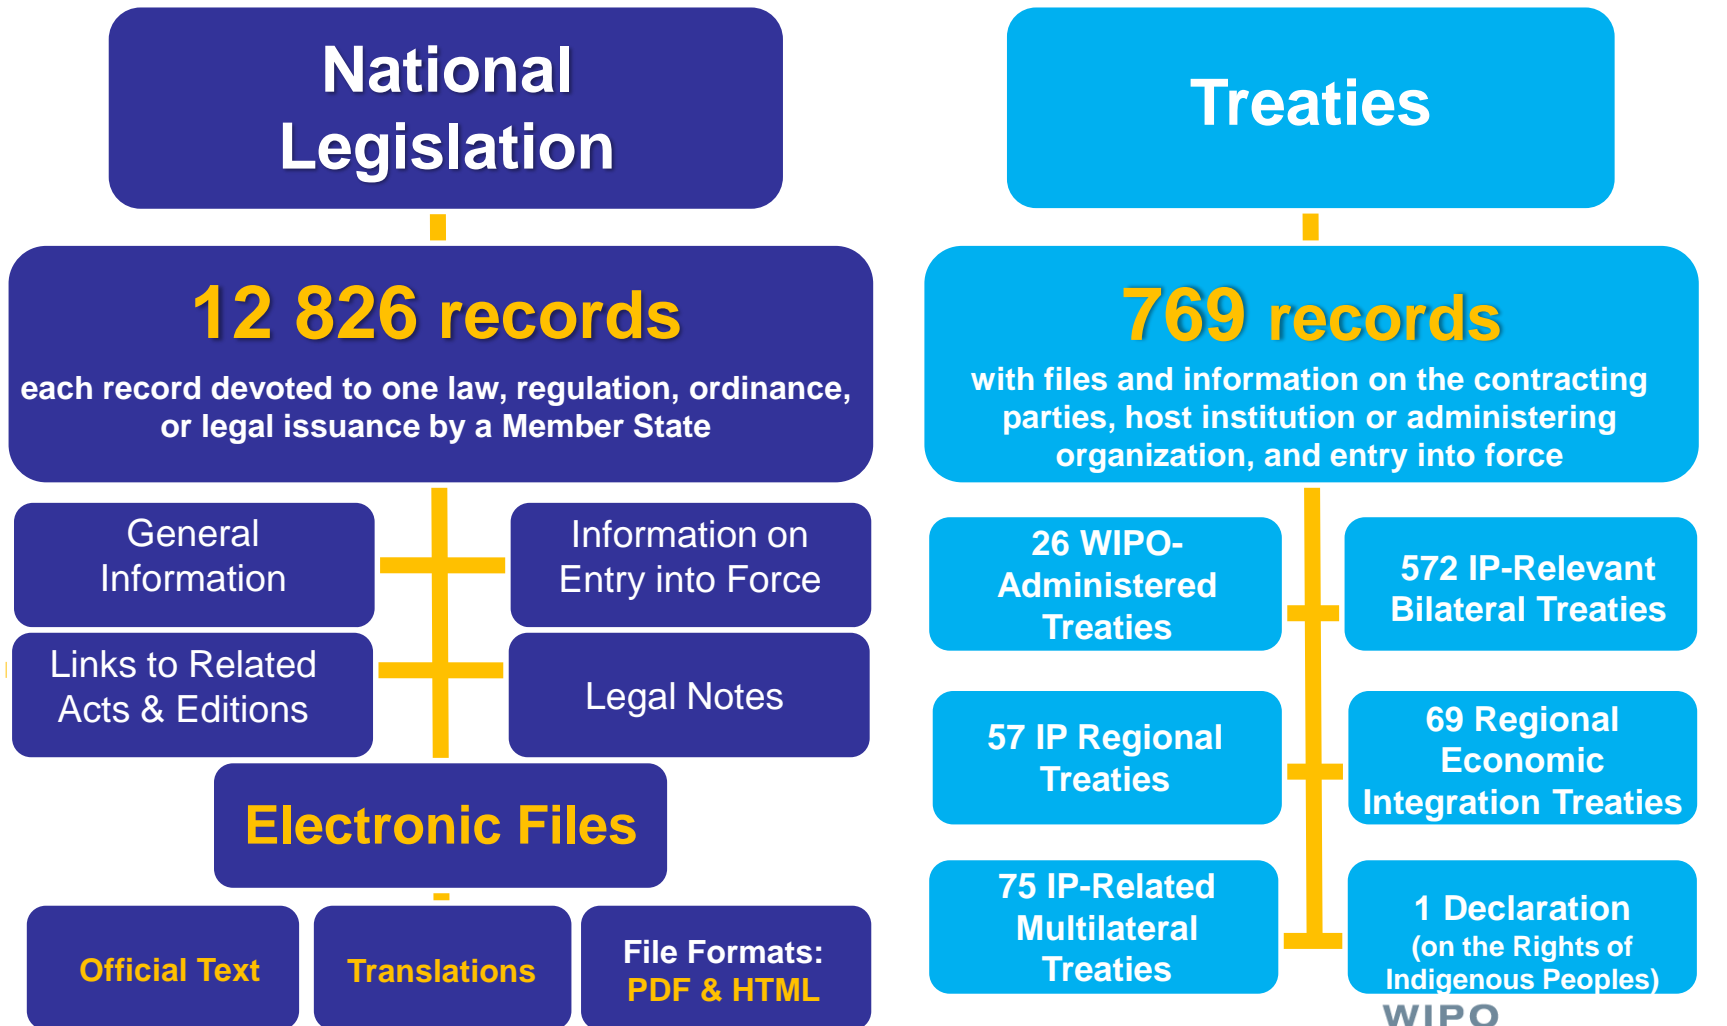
National Legislation

12 826 records

each record devoted to one law, regulation, ordinance, or legal issuance by a Member State

General Information

Information on Entry into Force

Links to Related Acts & Editions

Legal Notes

Electronic Files

Official Text

Translations

File Formats: PDF & HTML

Treaties

769 records

with files and information on the contracting parties, host institution or administering organization, and entry into force

26 WIPO-Administered Treaties

572 IP-Relevant Bilateral Treaties

57 IP Regional Treaties

69 Regional Economic Integration Treaties

75 IP-Related Multilateral Treaties

1 Declaration (on the Rights of Indigenous Peoples)

WIPO